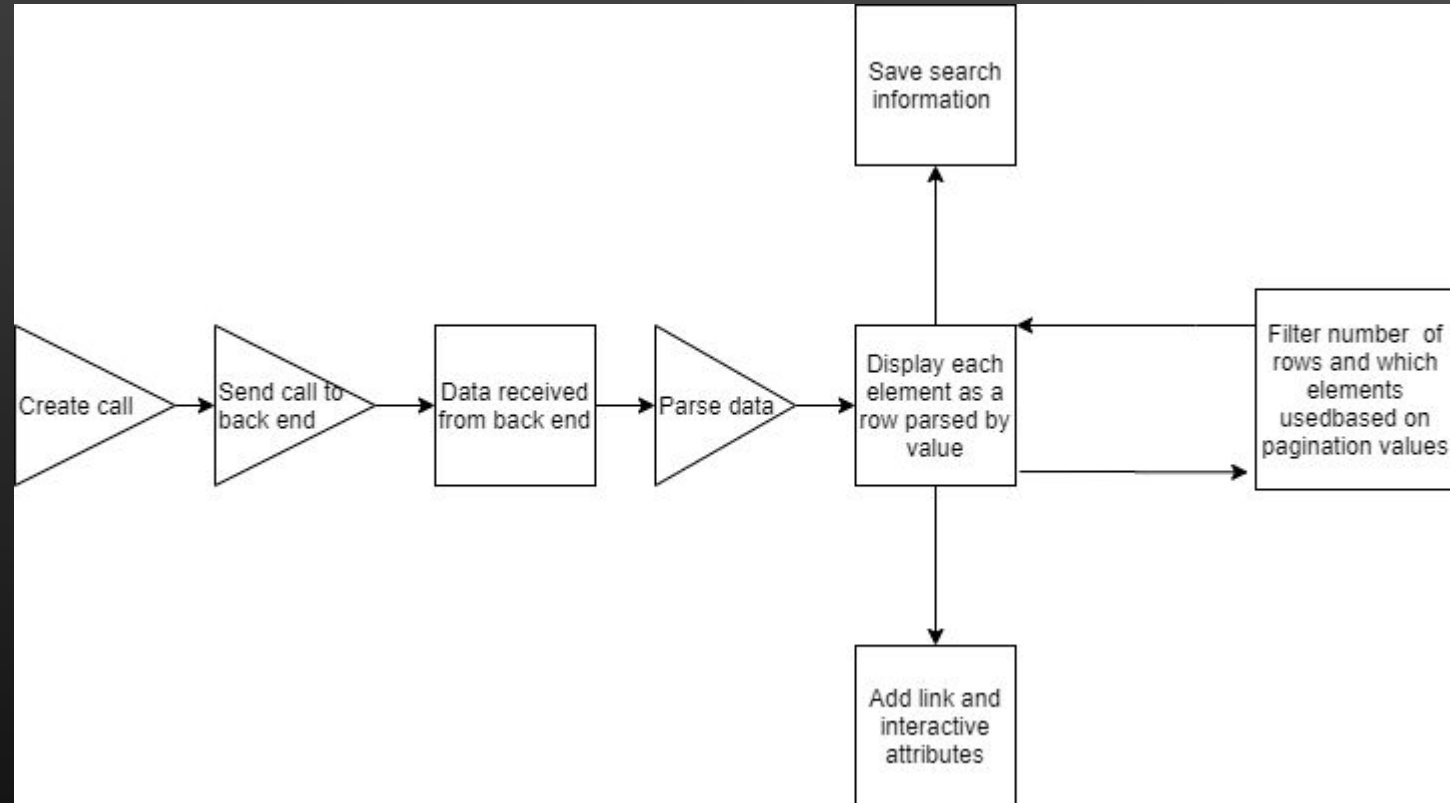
Save search information

Create call

Send call to back end

Data received from back end

Parse data

Display each element as a row parsed by value

Filter number of rows and which elements usedbased on pagination values

Add link and interactive attributes